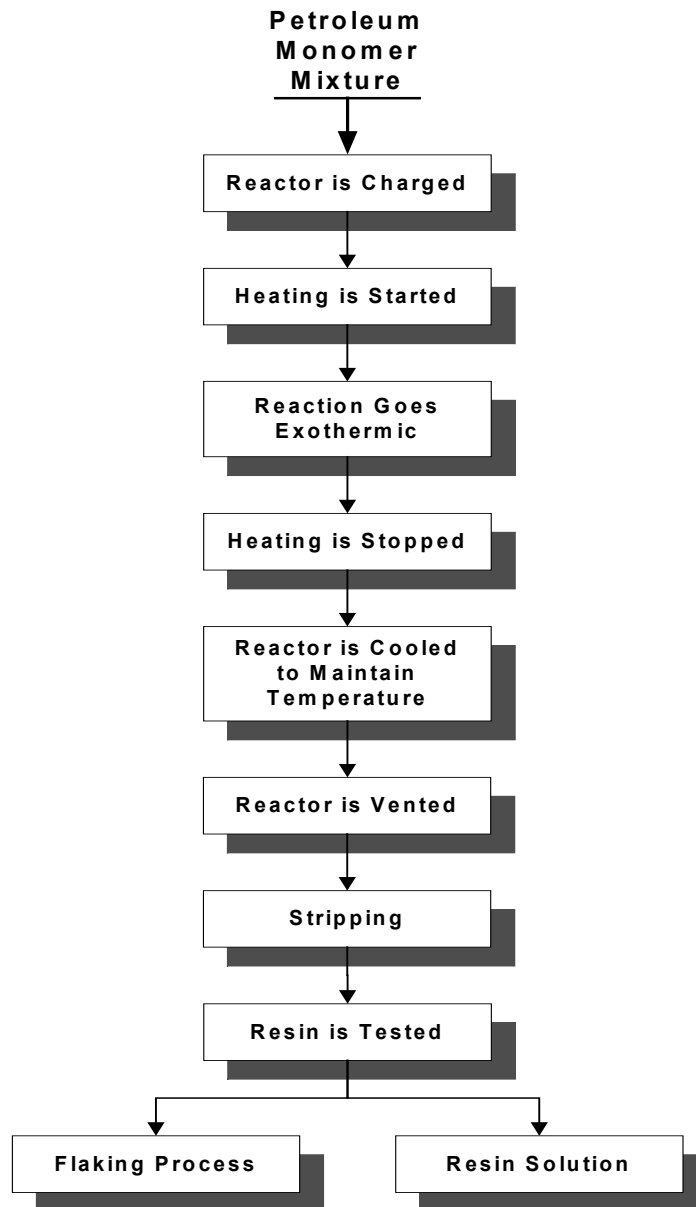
Petroleum Monomer Mixture

Reactor is Charged

Heating is Started

Reaction Goes Exothermic

Heating is Stopped

Reactor is Cooled to Maintain Temperature

Reactor is Vented

Stripping

Resin is Tested

Flaking Process

Resin Solution